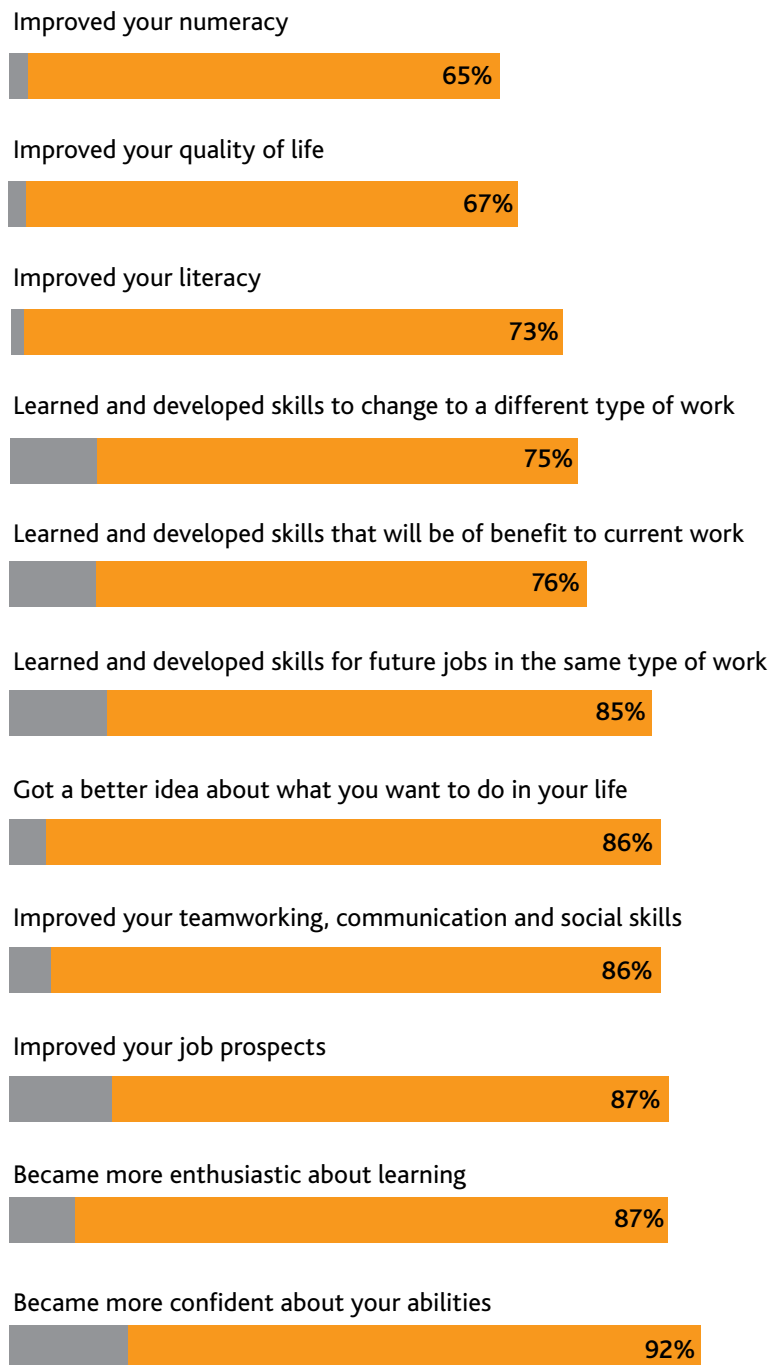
Improved your numeracy

65%

Improved your quality of life

67%

Improved your literacy

73%

Learned and developed skills to change to a different type of work

75%

Learned and developed skills that will be of benefit to current work

76%

Learned and developed skills for future jobs in the same type of work

85%

Got a better idea about what you want to do in your life

86%

Improved your teamworking, communication and social skills

86%

Improved your job prospects

87%

Became more enthusiastic about learning

87%

Became more confident about your abilities

92%